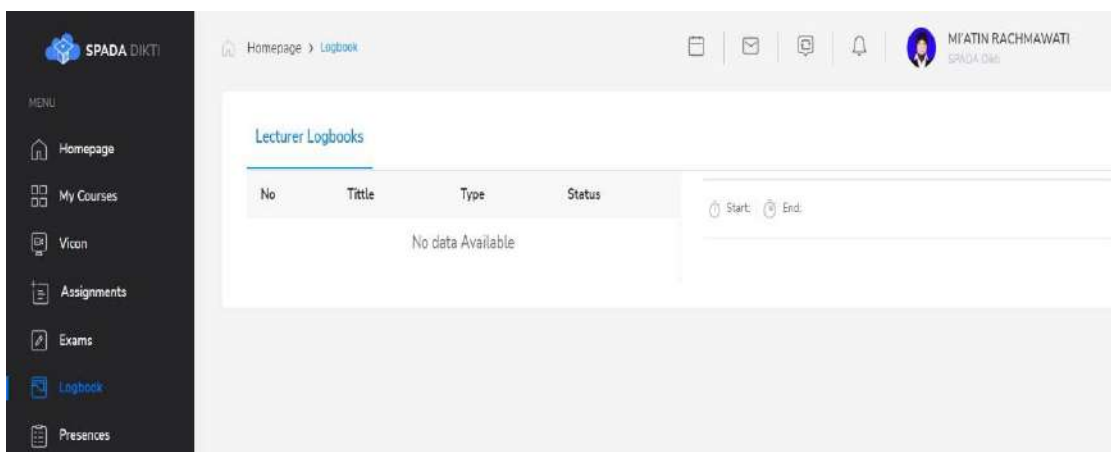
SPADA DIKTI

MENU

Homepage

My Courses

Vicon

Assignments

Exams

Logbook

Presences

Homepage > Logbook

MI'ATIN RACHMAWATI
SPADA Dikti

Lecturer Logbooks

| No | Tittle | Type | Status |
|---|---|---|---|
| | | No data Available | |

Start: End: